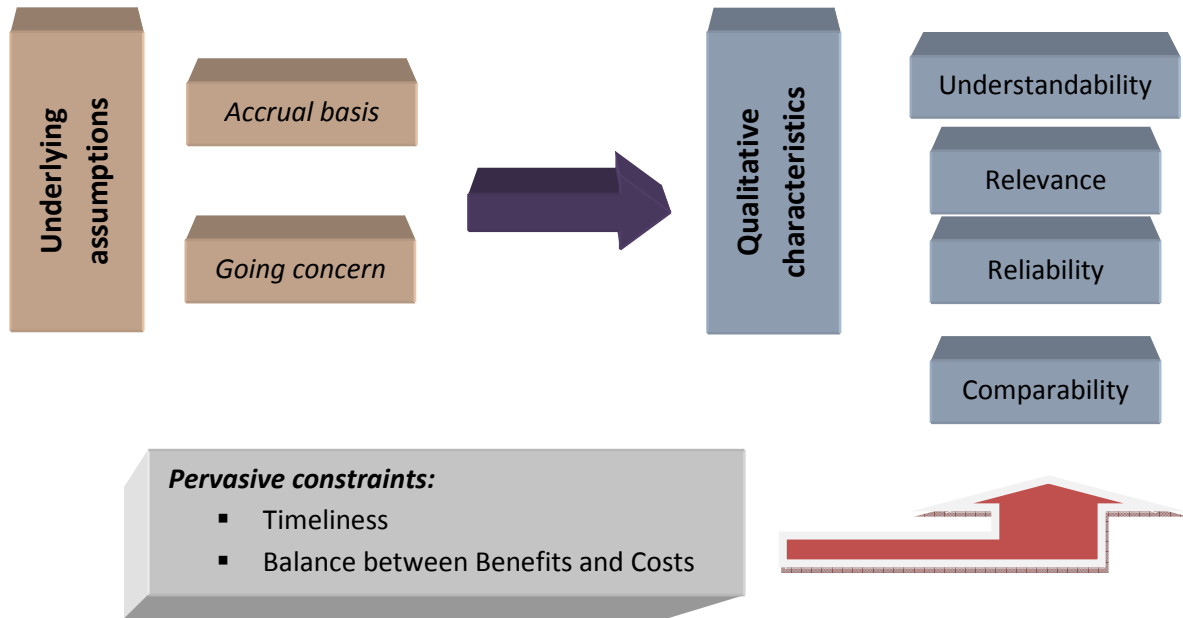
Underlying assumptions

Accrual basis

Going concern

Qualitative characteristics

Understandability

Relevance

Reliability

Comparability

Pervasive constraints:
- Timeliness
- Balance between Benefits and Costs